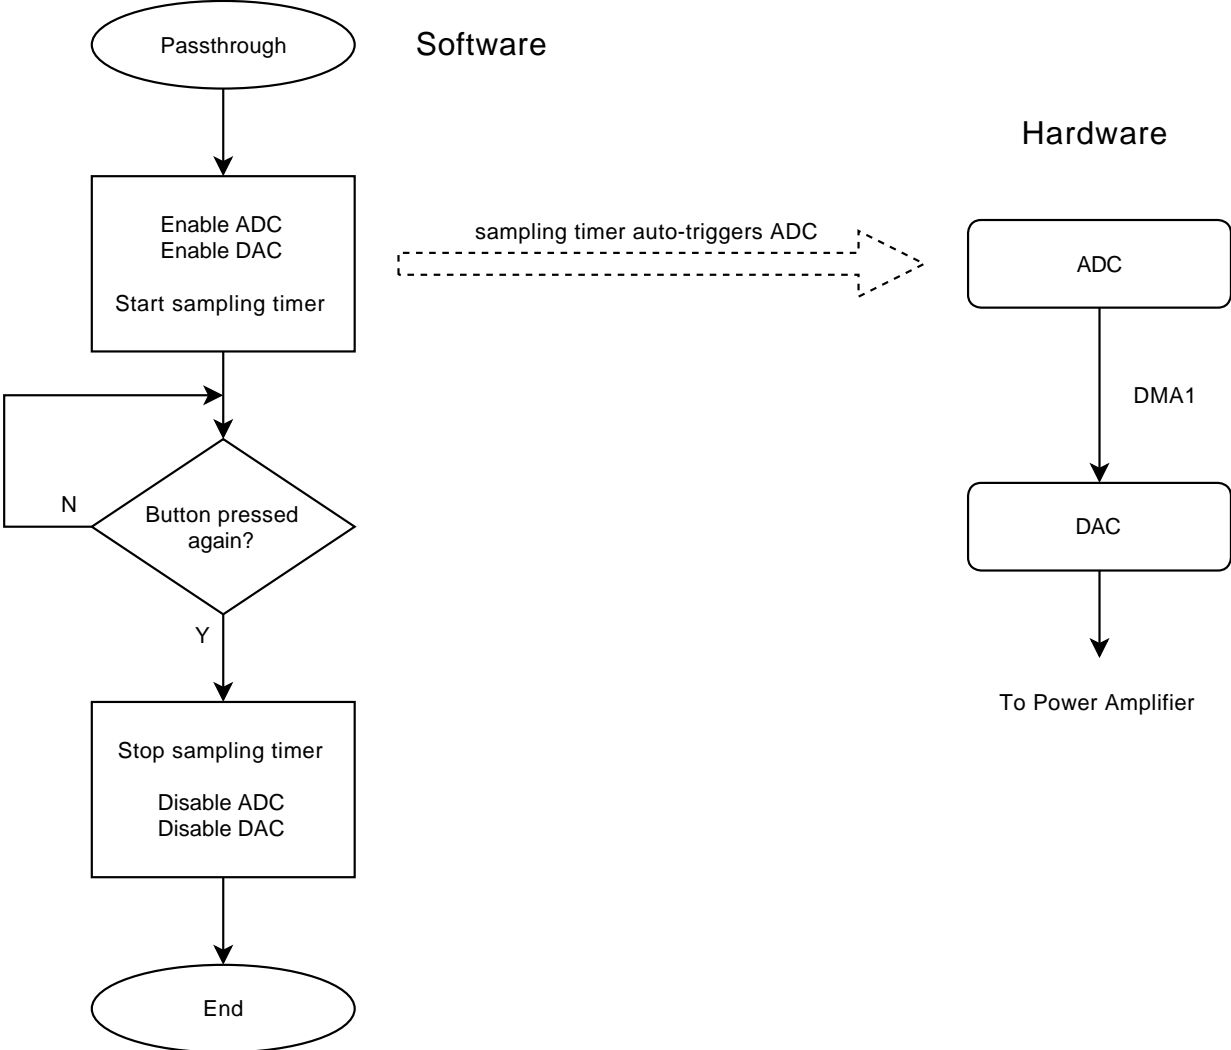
Passthrough

Software

Hardware

Enable ADC
Enable DAC

Start sampling timer

sampling timer auto-triggers ADC

ADC

DMA1

DAC

To Power Amplifier

N

Button pressed again?

Y

Stop sampling timer

Disable ADC
Disable DAC

End